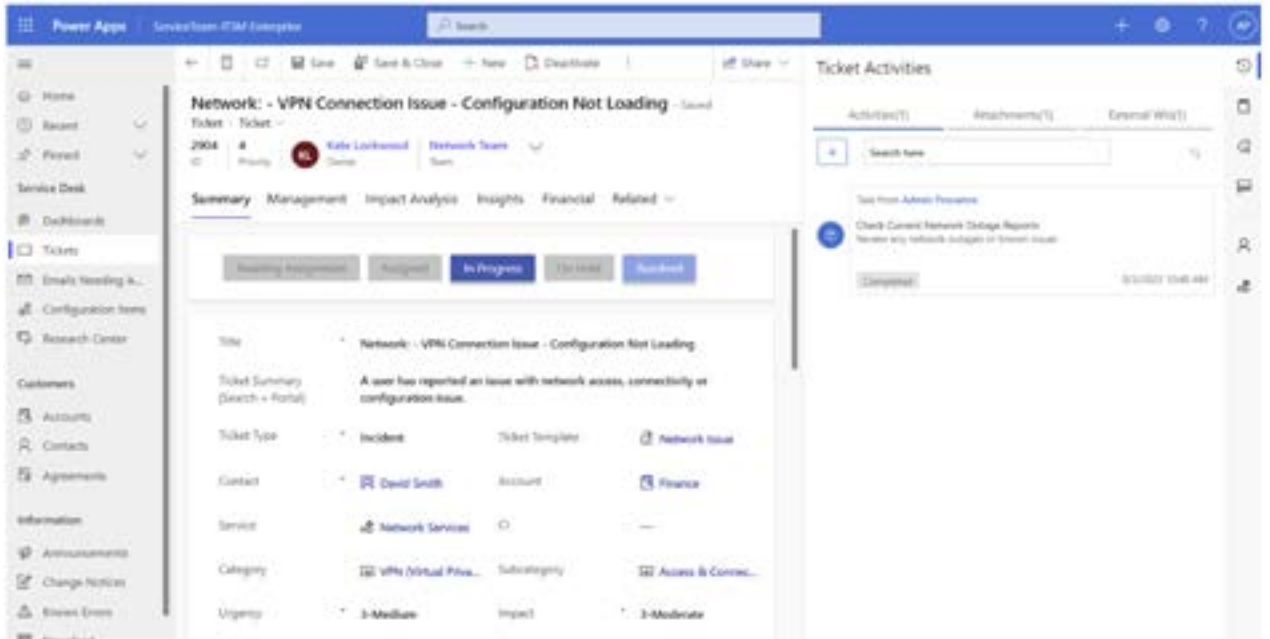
Power Apps | ServiceTeam ITSM Enterprise

Search

AP

Home
Recent
Pinned

Service Desk
Dashboards
Tickets
Emails Needing A...
Configuration Items
Research Center

Customers
Accounts
Contacts
Agreements

Information
Announcements
Change Notices
Known Errors

Save | Save & Close | + New | Deactivate | Share

Network: - VPN Connection Issue - Configuration Not Loading - Saved
Ticket · Ticket

2904
ID

4
Priority

KL Kate Lockwood
Owner

Network Team
Team

Summary | Management | Impact Analysis | Insights | Financial | Related

Awaiting Assignment | Assigned | In Progress | On Hold | Resolved

Title * Network: - VPN Connection Issue - Configuration Not Loading

Ticket Summary (Search + Portal) A user has reported an issue with network access, connectivity or configuration issue.

Ticket Type * Incident
Ticket Template Network Issue

Contact * David Smith
Account Finance

Service Network Services
CI ---

Category VPN (Virtual Priva...
Subcategory Access & Connec...

Urgency * 3-Medium
Impact * 3-Moderate

Ticket Activities

Activities(1) | Attachments(1) | External Wo(1)

+ Search here

Task From Admin Procedure
Check Current Network Outage Reports
Review any network outages or known issue
Completed
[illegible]